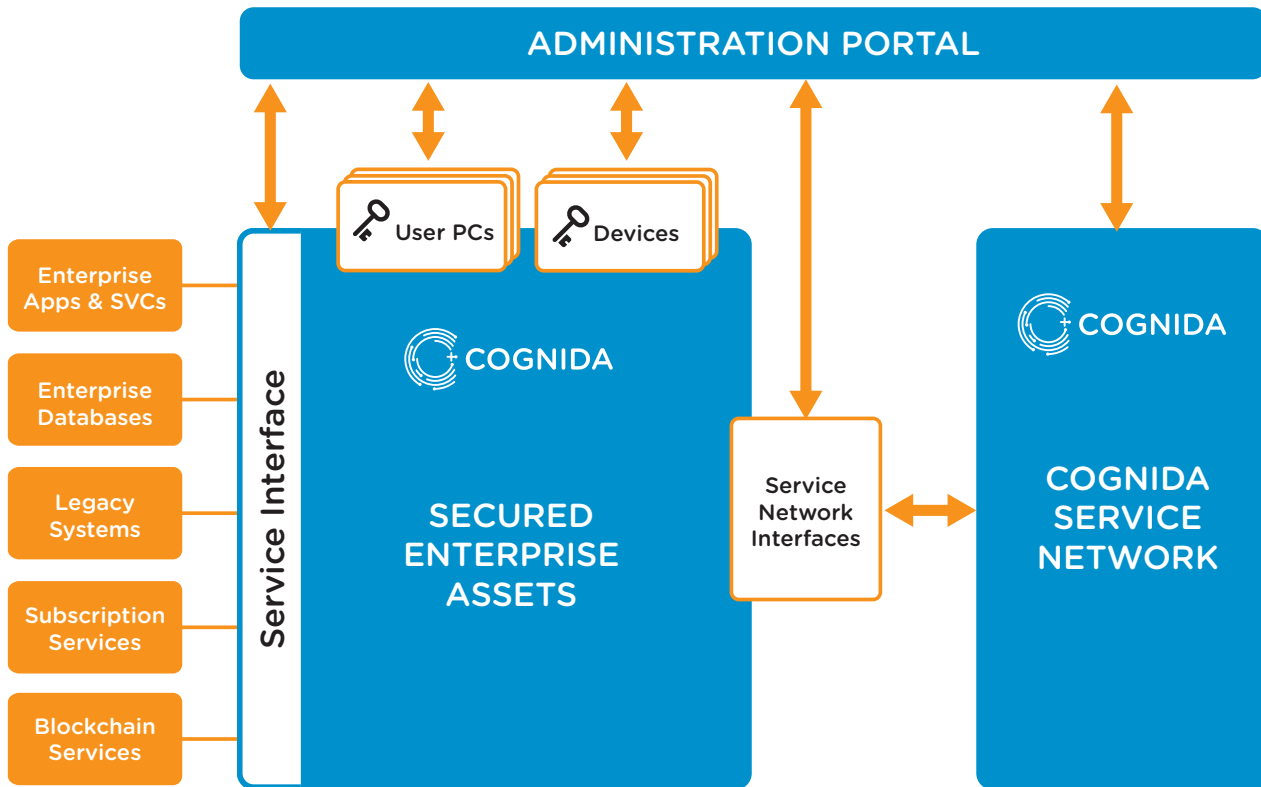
ADMINISTRATION PORTAL

User PCs

Devices

Enterprise Apps & SVCs

Enterprise Databases

Legacy Systems

Subscription Services

Blockchain Services

Service Interface

COGNIDA

SECURED ENTERPRISE ASSETS

Service Network Interfaces

COGNIDA

COGNIDA SERVICE NETWORK